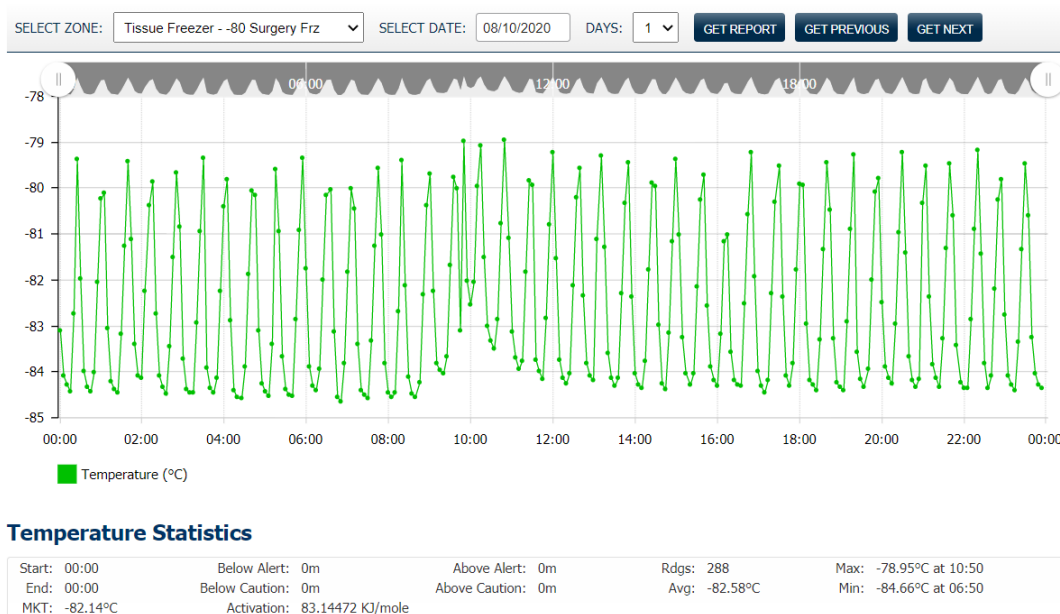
SELECT ZONE: Tissue Freezer - -80 Surgery Frz SELECT DATE: 08/10/2020 DAYS: 1 GET REPORT GET PREVIOUS GET NEXT

06:00 12:00 18:00

-78
-79
-80
-81
-82
-83
-84
-85

00:00 02:00 04:00 06:00 08:00 10:00 12:00 14:00 16:00 18:00 20:00 22:00 00:00

Temperature (°C)

Temperature Statistics

| Start: 00:00 | Below Alert: 0m | Above Alert: 0m | Rdgs: 288 | Max: -78.95°C at 10:50 |
|---|---|---|---|---|
| End: 00:00 | Below Caution: 0m | Above Caution: 0m | Avg: -82.58°C | Min: -84.66°C at 06:50 |
| MKT: -82.14°C | Activation: 83.14472 KJ/mole | | | |